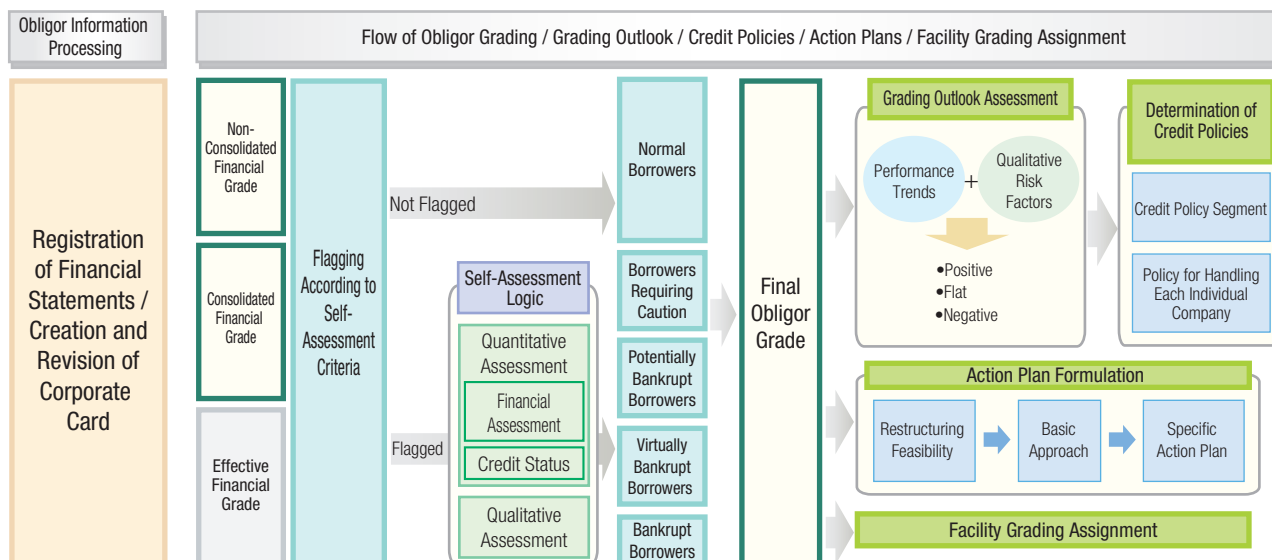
Obligor Information Processing

Flow of Obligor Grading / Grading Outlook / Credit Policies / Action Plans / Facility Grading Assignment

Registration of Financial Statements / Creation and Revision of Corporate Card

Non-Consolidated Financial Grade

Consolidated Financial Grade

Effective Financial Grade

Flagging According to Self-Assessment Criteria

Not Flagged

Flagged

Self-Assessment Logic

Quantitative Assessment

Financial Assessment

Credit Status

Qualitative Assessment

Normal Borrowers

Borrowers Requiring Caution

Potentially Bankrupt Borrowers

Virtually Bankrupt Borrowers

Bankrupt Borrowers

Final Obligor Grade

Grading Outlook Assessment

Performance Trends

+

Qualitative Risk Factors

•Positive
•Flat
•Negative

Determination of Credit Policies

Credit Policy Segment

Policy for Handling Each Individual Company

Action Plan Formulation

Restructuring Feasibility

Basic Approach

Specific Action Plan

Facility Grading Assignment